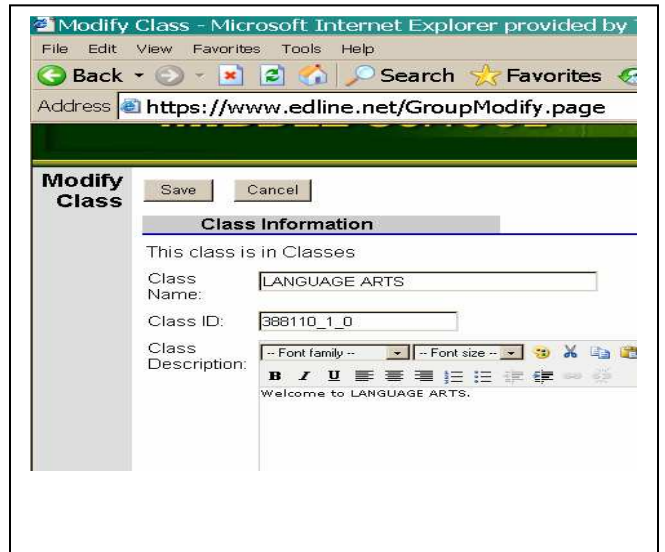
Modify Class - Microsoft Internet Explorer provided by

File Edit View Favorites Tools Help

Back Search Favorites

Address https://www.edline.net/GroupModify.page

Modify Class

Save Cancel

Class Information

This class is in Classes

Class Name: LANGUAGE ARTS

Class ID: 388110_1_0

Class Description: -- Font family -- -- Font size --

B I U

Welcome to LANGUAGE ARTS.